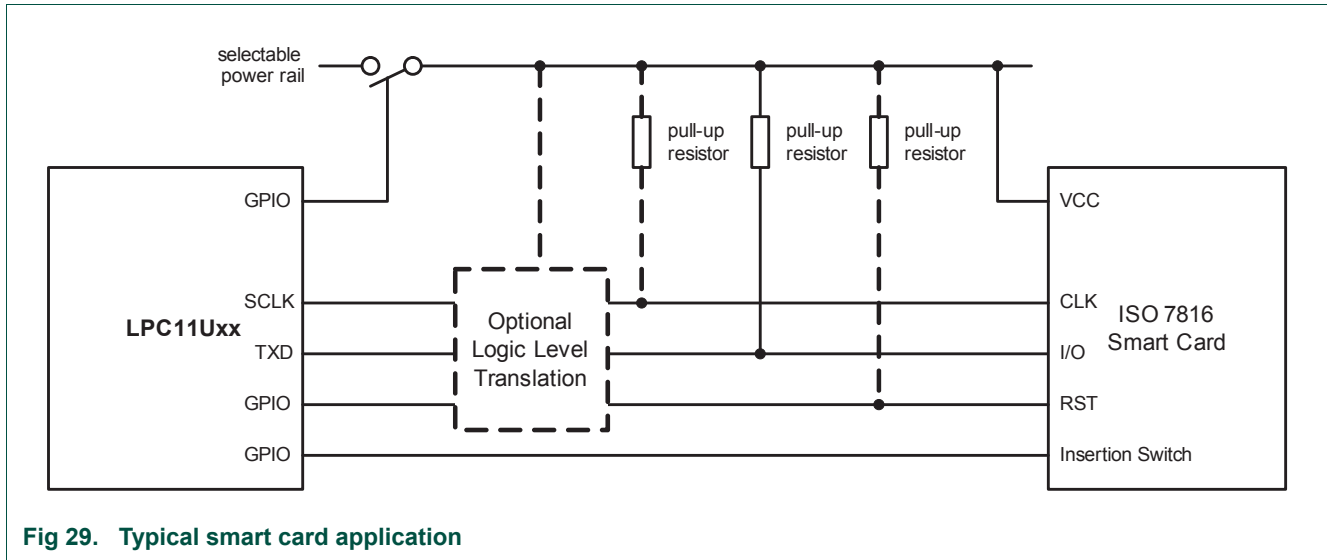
selectable power rail

pull-up resistor

pull-up resistor

pull-up resistor

GPIO

SCLK

LPC11Uxx

TXD

GPIO

GPIO

Optional Logic Level Translation

VCC

CLK

I/O

RST

Insertion Switch

ISO 7816 Smart Card

Fig 29. Typical smart card application